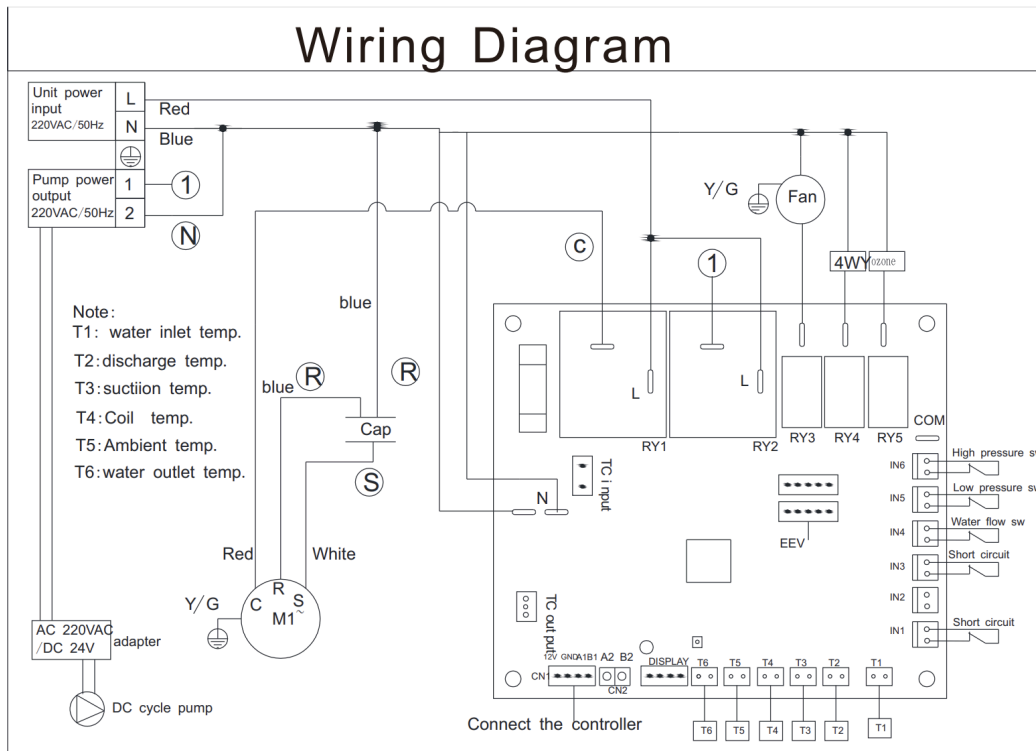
Wiring Diagram

Unit power input 220VAC/50Hz
L
N
Red
Blue

Pump power output 220VAC/50Hz
1
2
1
N

Y/G
Fan
C
1
4WY
ozone

Note:
T1: water inlet temp.
T2: discharge temp.
T3: suctiion temp.
T4: Coil temp.
T5: Ambient temp.
T6: water outlet temp.

blue
blue
R
R
Cap
S
Red
White
Y/G
C
R
S
M1~

L
L
RY1
RY2
RY3
RY4
RY5
COM
TC i nput
N
EEV
IN6
High pressure sw
IN5
Low pressure sw
IN4
Water flow sw
IN3
Short circuit
IN2
IN1
Short circuit
TC out put
12V GND A1 B1 A2 B2
CN1
CN2
DISPLAY
T6 T5 T4 T3 T2 T1
T6 T5 T4 T3 T2 T1

AC 220VAC /DC 24V
adapter
DC cycle pump
Connect the controller